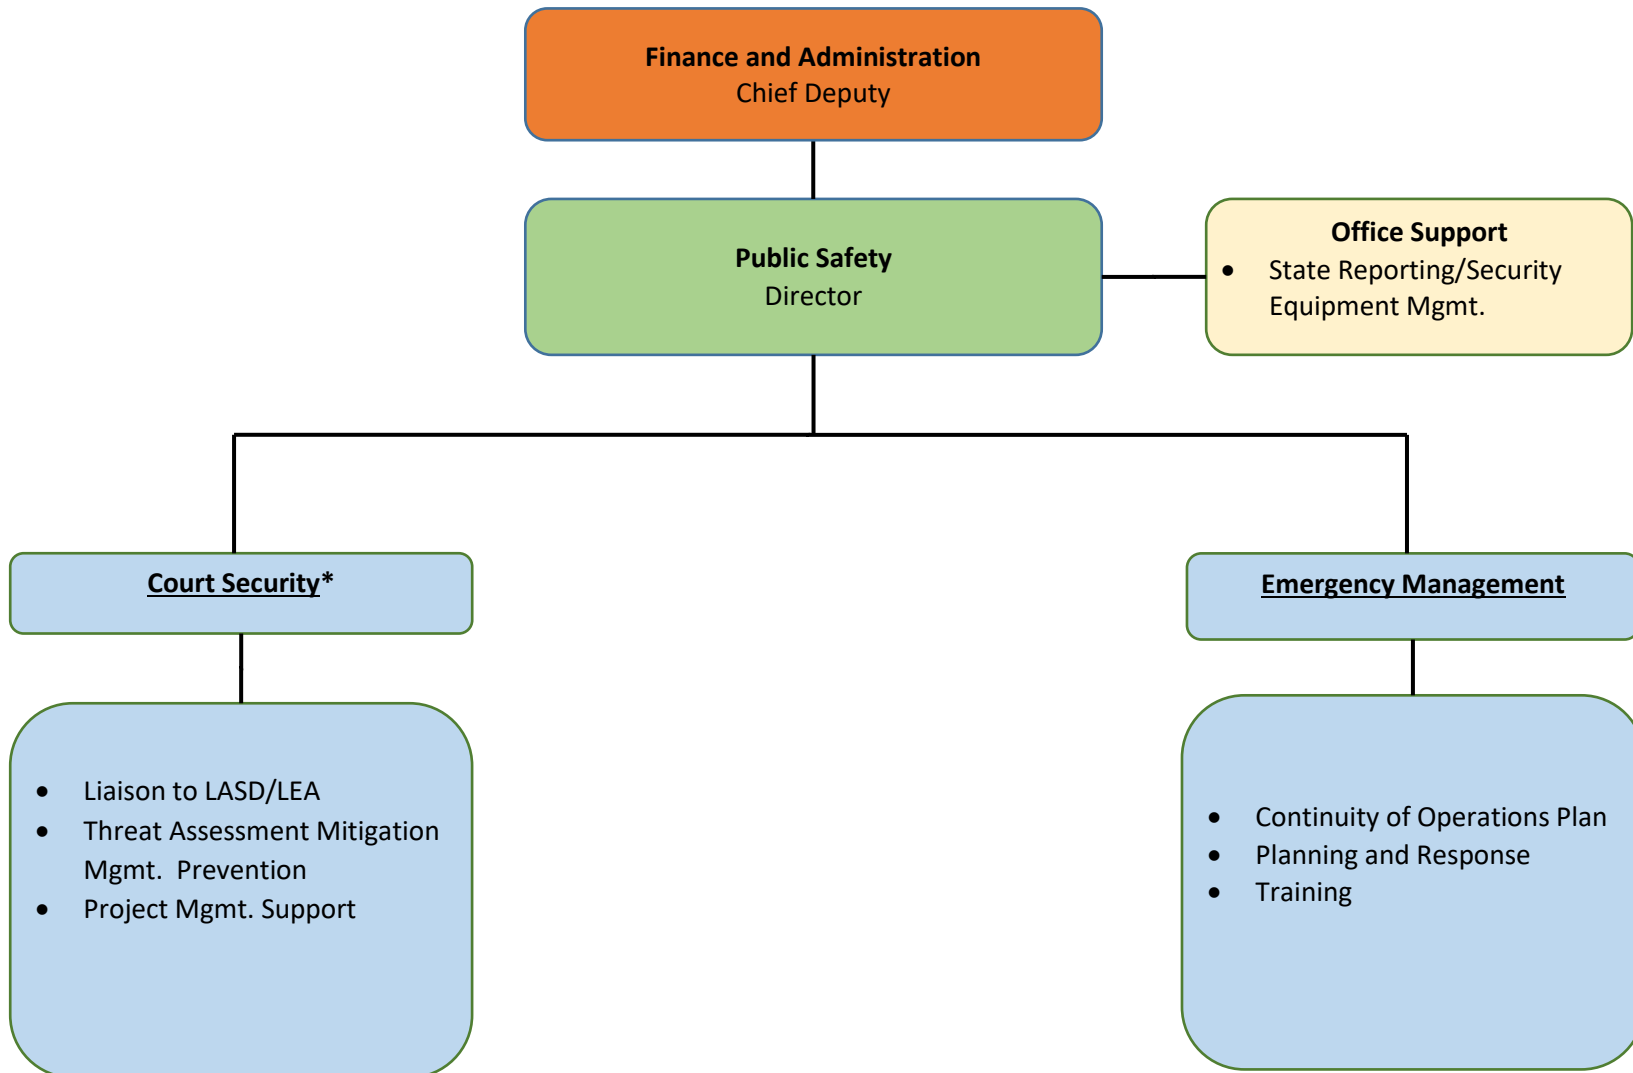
**Finance and Administration**
Chief Deputy

**Public Safety**
Director

**Office Support**
- State Reporting/Security Equipment Mgmt.

**Court Security***

- Liaison to LASD/LEA
- Threat Assessment Mitigation Mgmt. Prevention
- Project Mgmt. Support

**Emergency Management**

- Continuity of Operations Plan
- Planning and Response
- Training